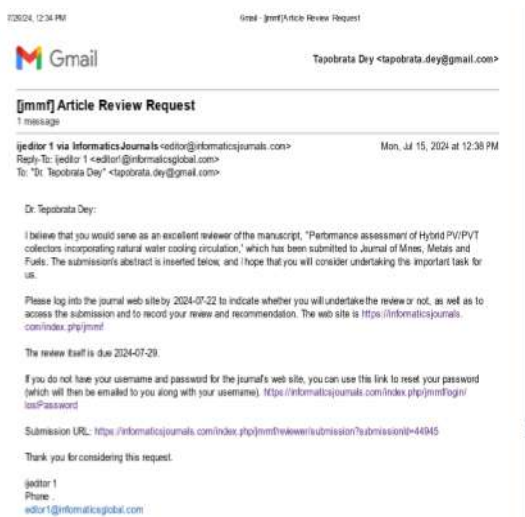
7/26/24, 12:34 PM

Gmail - [jmmf] Article Review Request

Gmail

Tapobrata Dey <tapobrata.dey@gmail.com>

[jmmf] Article Review Request

1 message

ijeditor 1 via InformaticsJournals <editor@informaticsjournals.com>

Mon, Jul 15, 2024 at 12:38 PM

Reply-To: ijeditor 1 <editor1@informaticsglobal.com>

To: "Dr. Tapobrata Dey" <tapobrata.dey@gmail.com>

Dr. Tapobrata Dey:

I believe that you would serve as an excellent reviewer of the manuscript, "Performance assessment of Hybrid PV/PVT collectors incorporating natural water cooling circulation," which has been submitted to Journal of Mines, Metals and Fuels. The submission's abstract is inserted below, and I hope that you will consider undertaking this important task for us.

Please log into the journal web site by 2024-07-22 to indicate whether you will undertake the review or not, as well as to access the submission and to record your review and recommendation. The web site is https://informaticsjournals.com/index.php/jmmf

The review itself is due 2024-07-29.

If you do not have your username and password for the journal's web site, you can use this link to reset your password (which will then be emailed to you along with your username). https://informaticsjournals.com/index.php/jmmf/login/lostPassword

Submission URL: https://informaticsjournals.com/index.php/jmmf/reviewer/submission?submissionId=44945

Thank you for considering this request.

ijeditor 1
Phone .
editor1@informaticsglobal.com